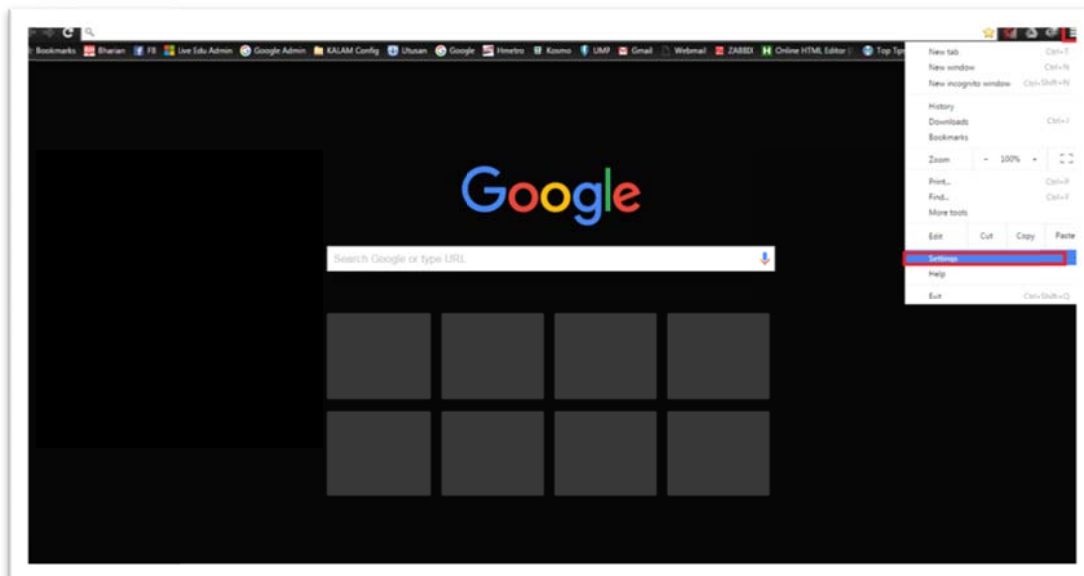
Bookmarks Bharian FB Live Edu Admin Google Admin KALAM Config Utusan Google Hmetro Kosmo UMP Gmail Webmail ZABBIX Online HTML Editor Top Tips

New tab Ctrl+T
New window Ctrl+N
New incognito window Ctrl+Shift+N
History
Downloads Ctrl+J
Bookmarks
Zoom - 100% +
Print... Ctrl+P
Find... Ctrl+F
More tools
Edit Cut Copy Paste
Settings
Help
Exit Ctrl+Shift+Q

Google

Search Google or type URL